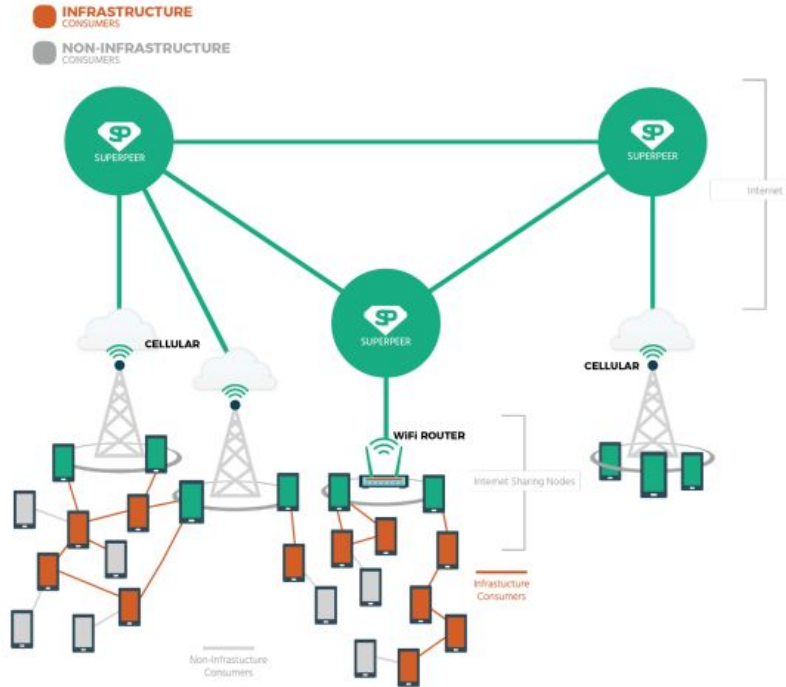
INFRASTRUCTURE
CONSUMERS

NON-INFRASTRUCTURE
CONSUMERS

SP
SUPERPEER

SP
SUPERPEER

Internet

SP
SUPERPEER

CELLULAR

CELLULAR

WiFi ROUTER

Internet Sharing Nodes

Infrastucture
Consumers

Non-Infrastucture
Consumers